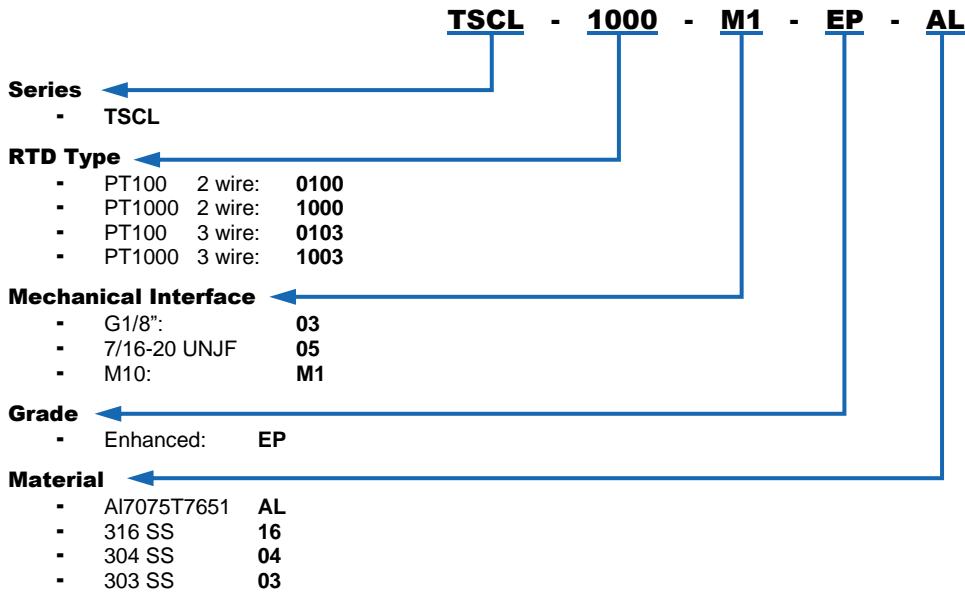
TSCL - 1000 - M1 - EP - AL

Series
- TSCL

RTD Type
- PT100 2 wire: 0100
- PT1000 2 wire: 1000
- PT100 3 wire: 0103
- PT1000 3 wire: 1003

Mechanical Interface
- G1/8": 03
- 7/16-20 UNJF 05
- M10: M1

Grade
- Enhanced: EP

Material
- Al7075T7651 AL
- 316 SS 16
- 304 SS 04
- 303 SS 03